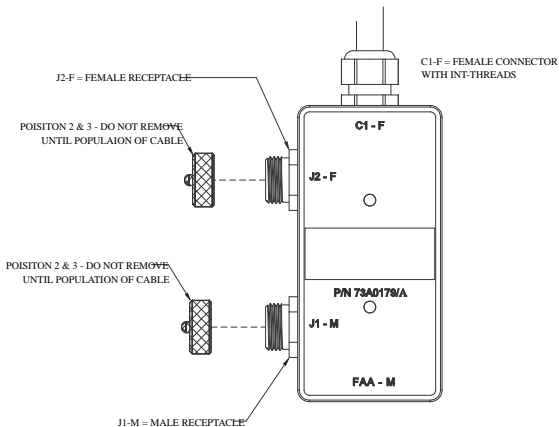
C1-F = FEMALE CONNECTOR WITH INT-THREADS

J2-F = FEMALE RECEPTACLE

POISITON 2 & 3 - DO NOT REMOVE UNTIL POPULAION OF CABLE

C1 - F

J2 - F

POISITON 2 & 3 - DO NOT REMOVE UNTIL POPULATION OF CABLE

P/N 73A0179/A

J1 - M

FAA - M

J1-M = MALE RECEPTACLE